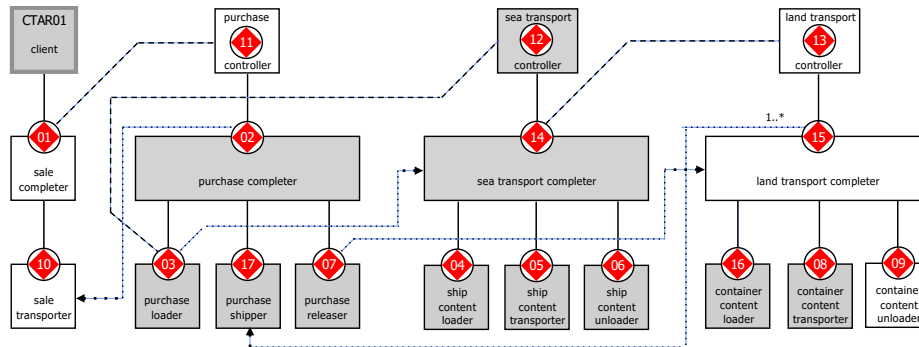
CTAR01
client

purchase
11
controller

sea transport
12
controller

land transport
13
controller

01
sale completer

02
purchase completer

14
sea transport completer

1..*
15
land transport completer

10
sale transporter

03
purchase loader

17
purchase shipper

07
purchase releaser

04
ship content loader

05
ship content transporter

06
ship content unloader

16
container content loader

08
container content transporter

09
containe content unloader